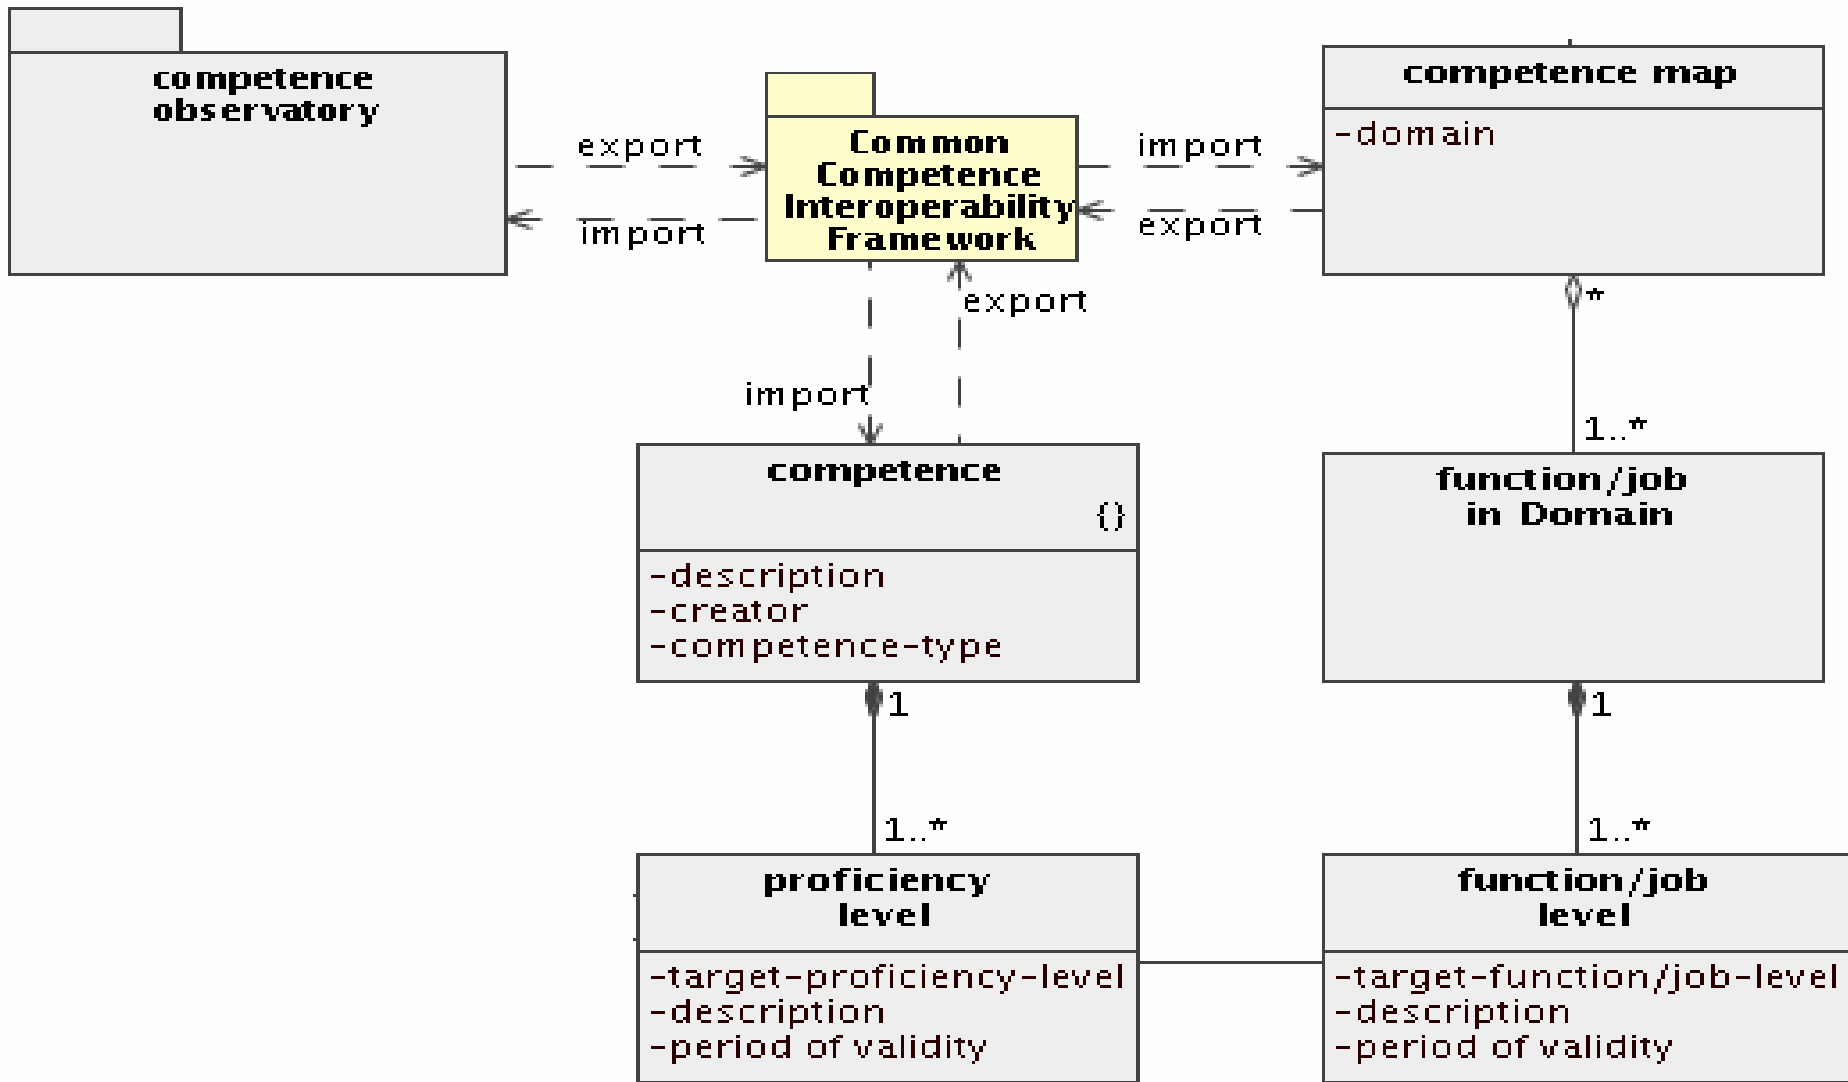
competence observatory

export

import

Common Competence Interoperability Framework

import

export

competence map

-domain

*

1..*

export

import

competence

{}

-description
-creator
-competence-type

1

1..*

function/job in Domain

1

1..*

proficiency level

-target-proficiency-level
-description
-period of validity

function/job level

-target-function/job-level
-description
-period of validity